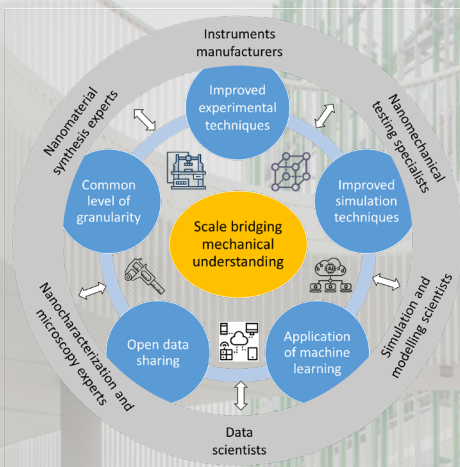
Instruments manufacturers

Nanomechanical testing specialists

Simulation and modelling scientists

Data scientists

Nanocharacterization and microscopy experts

Nanomaterial synthesis experts

Improved experimental techniques

Improved simulation techniques

Application of machine learning

Open data sharing

Common level of granularity

Scale bridging mechanical understanding

AI